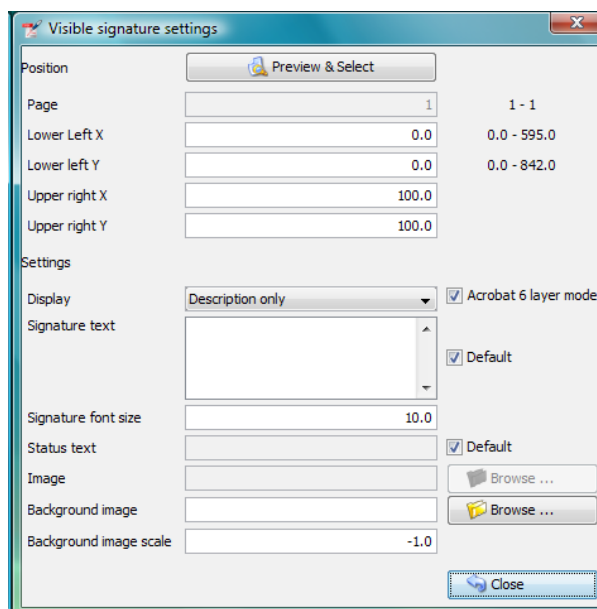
Visible signature settings

X

Position

Preview & Select

Page

1

1 - 1

Lower Left X

0.0

0.0 - 595.0

Lower left Y

0.0

0.0 - 842.0

Upper right X

100.0

Upper right Y

100.0

Settings

Display

Description only

Acrobat 6 layer mode

Signature text

Default

Signature font size

10.0

Status text

Default

Image

Browse ...

Background image

Browse ...

Background image scale

-1.0

Close